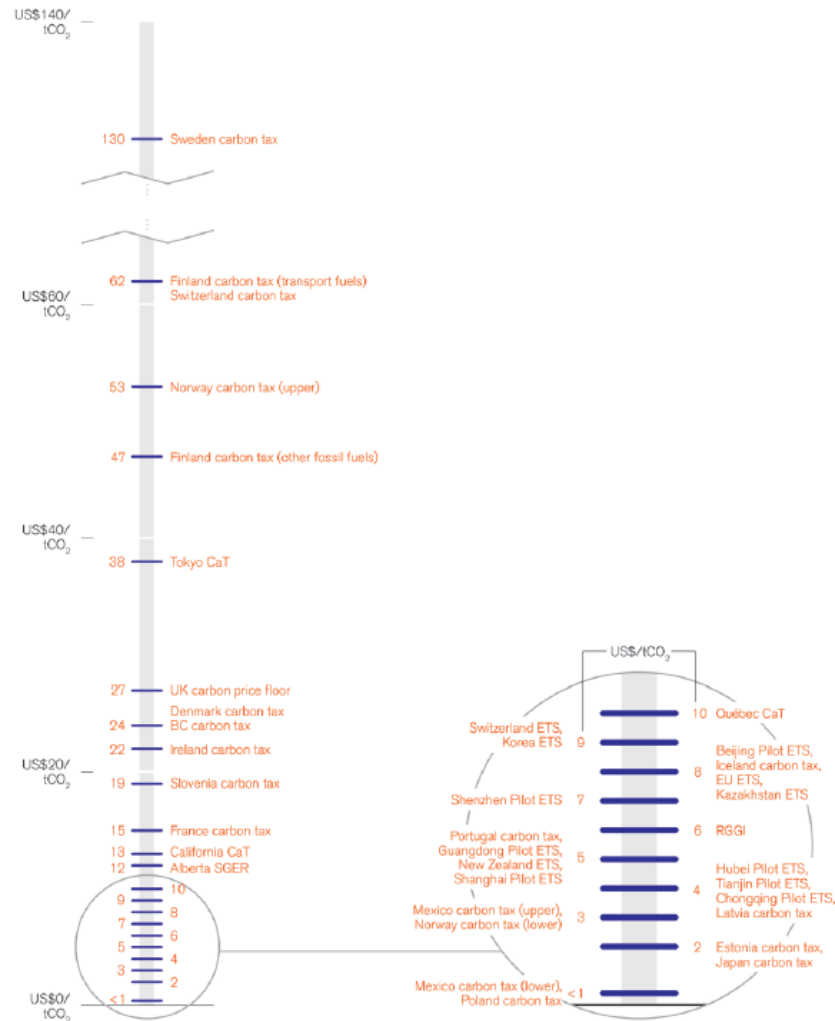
US\$140/ $tCO_2$

130 Sweden carbon tax

62 Finland carbon tax (transport fuels) Switzerland carbon tax

US\$60/ $tCO_2$

53 Norway carbon tax (upper)

47 Finland carbon tax (other fossil fuels)

US\$40/ $tCO_2$

38 Tokyo CaT

27 UK carbon price floor

Denmark carbon tax
24 BC carbon tax

22 Ireland carbon tax

US\$20/ $tCO_2$

19 Slovenia carbon tax

15 France carbon tax

13 California CaT

12 Alberta SGER

10
9
8
7
6
5
4
3
2
<1

US\$0/ $tCO_2$

US\$/$tCO_2$

10 Québec CaT

Switzerland ETS, Korea ETS 9

8 Beijing Pilot ETS, Iceland carbon tax, EU ETS, Kazakhstan ETS

Shenzhen Pilot ETS 7

6 RGGI

Portugal carbon tax, Guangdong Pilot ETS, New Zealand ETS, Shanghai Pilot ETS 5

4 Hubei Pilot ETS, Tianjin Pilot ETS, Chongqing Pilot ETS, Latvia carbon tax

Mexico carbon tax (upper), Norway carbon tax (lower) 3

2 Estonia carbon tax, Japan carbon tax

Mexico carbon tax (lower), Poland carbon tax <1